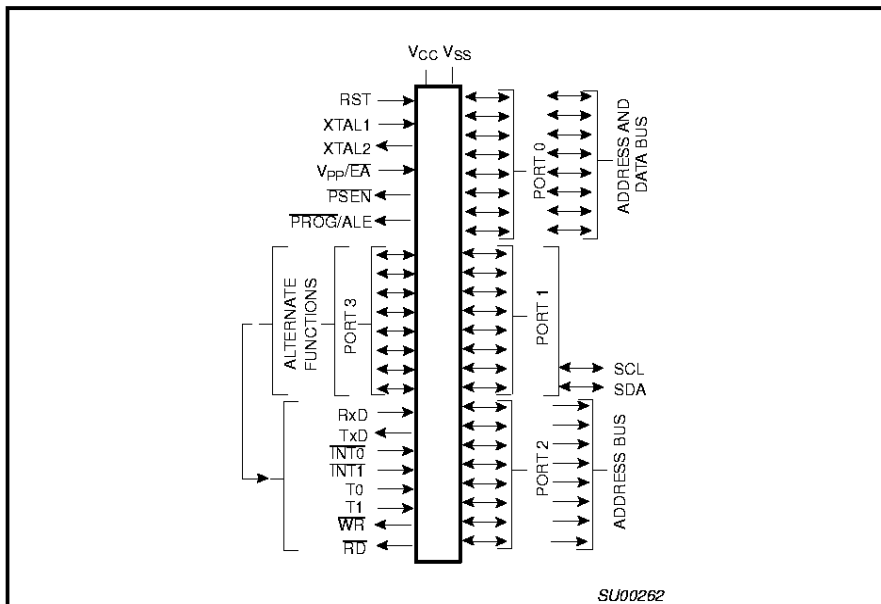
$V_{CC}$ $V_{SS}$

RST
XTAL1
XTAL2
$V_{PP}/\overline{EA}$
$\overline{PSEN}$
$\overline{PROG}$/ALE

PORT 0

ADDRESS AND DATA BUS

ALTERNATE FUNCTIONS

PORT 3

PORT 1

SCL
SDA

RxD
TxD
$\overline{INT0}$
$\overline{INT1}$
T0
T1
$\overline{WR}$
$\overline{RD}$

PORT 2

ADDRESS BUS

SU00262